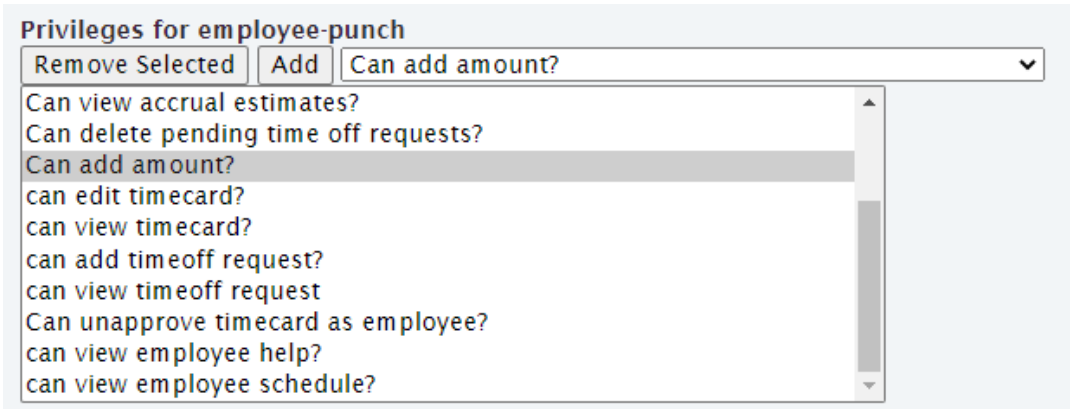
Privileges for employee-punch

Remove Selected | Add | Can add amount?

Can view accrual estimates?
Can delete pending time off requests?
Can add amount?
can edit timecard?
can view timecard?
can add timeoff request?
can view timeoff request
Can unapprove timecard as employee?
can view employee help?
can view employee schedule?